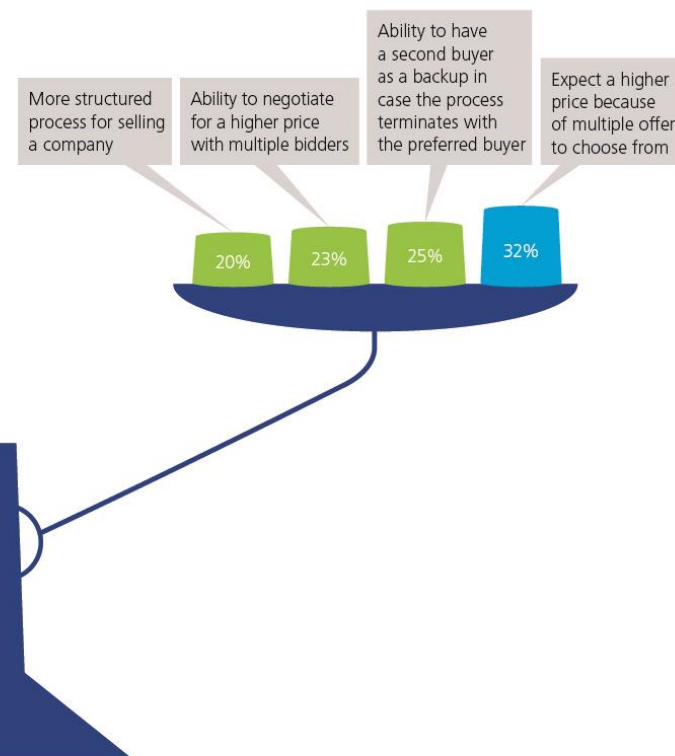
More structured process for selling a company

Ability to negotiate for a higher price with multiple bidders

Ability to have a second buyer as a backup in case the process terminates with the preferred buyer

Expect a higher price because of multiple offe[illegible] to choose from

20%

23%

25%

32%